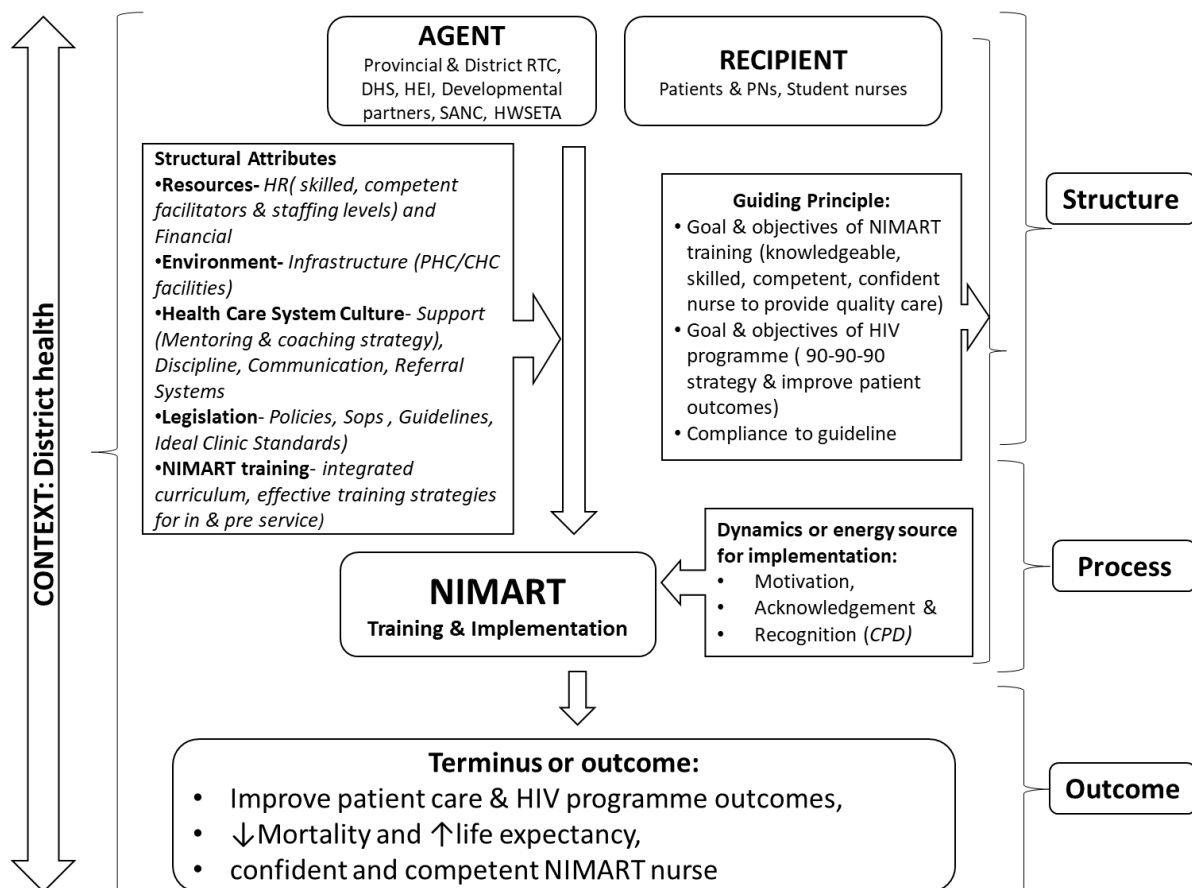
CONTEXT: District health

AGENT
Provincial & District RTC, DHS, HEI, Developmental partners, SANC, HWSETA

RECIPIENT
Patients & PNs, Student nurses

Structural Attributes
•Resources- HR( skilled, competent facilitators & staffing levels) and Financial
•Environment- Infrastructure (PHC/CHC facilities)
•Health Care System Culture- Support (Mentoring & coaching strategy), Discipline, Communication, Referral Systems
•Legislation- Policies, Sops , Guidelines, Ideal Clinic Standards)
•NIMART training- integrated curriculum, effective training strategies for in & pre service)

Guiding Principle:
• Goal & objectives of NIMART training (knowledgeable, skilled, competent, confident nurse to provide quality care)
• Goal & objectives of HIV programme ( 90-90-90 strategy & improve patient outcomes)
• Compliance to guideline

Structure

NIMART
Training & Implementation

Dynamics or energy source for implementation:
• Motivation,
• Acknowledgement &
• Recognition (CPD)

Process

Terminus or outcome:
• Improve patient care & HIV programme outcomes,
• ↓Mortality and ↑life expectancy,
• confident and competent NIMART nurse

Outcome